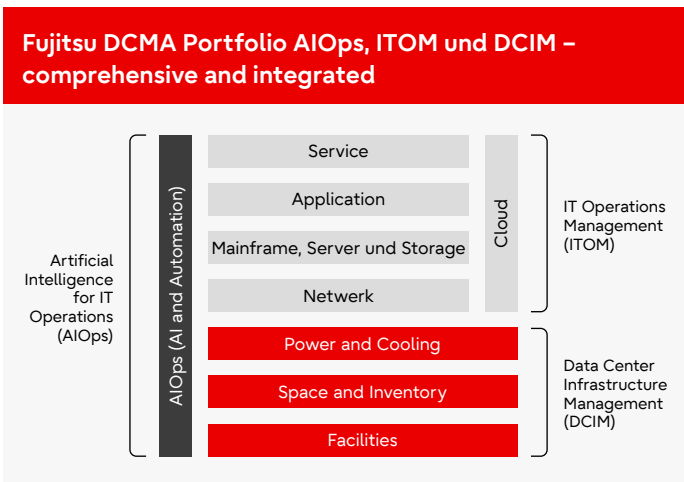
Fujitsu DCMA Portfolio AIOps, ITOM und DCIM – comprehensive and integrated

Artificial Intelligence for IT Operations (AIOps)

AIOps (AI and Automation)

Service

Application

Mainframe, Server und Storage

Netwerk

Cloud

IT Operations Management (ITOM)

Power and Cooling

Space and Inventory

Facilities

Data Center Infrastructure Management (DCIM)